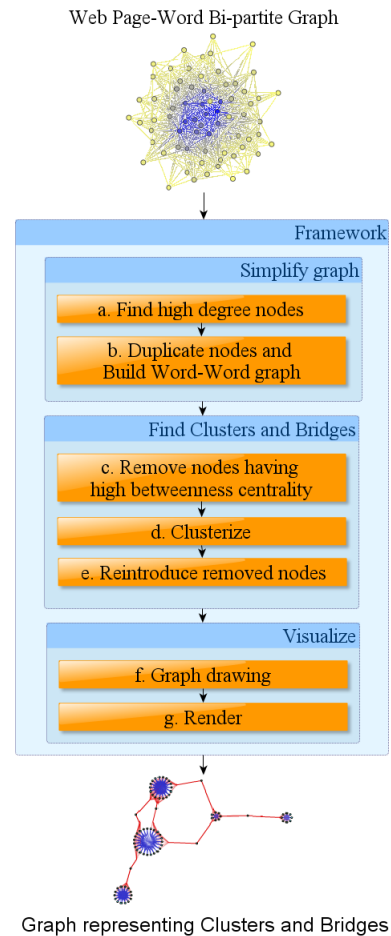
Web Page-Word Bi-partite Graph

Framework

Simplify graph

a. Find high degree nodes

b. Duplicate nodes and Build Word-Word graph

Find Clusters and Bridges

c. Remove nodes having high betweenness centrality

d. Clusterize

e. Reintroduce removed nodes

Visualize

f. Graph drawing

g. Render

Graph representing Clusters and Bridges